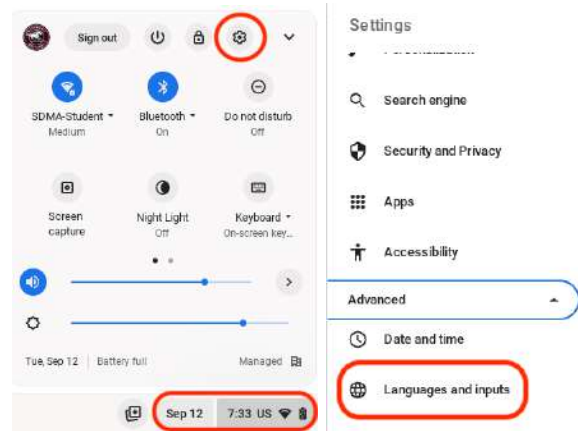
Sign out

SDMA-Student
Medium

Bluetooth
On

Do not disturb
Off

Screen capture

Night Light
Off

Keyboard
On-screen key...

Tue, Sep 12 | Battery full

Managed

Sep 12

7:33 US

Settings

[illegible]

Search engine

Security and Privacy

Apps

Accessibility

Advanced

Date and time

Languages and inputs